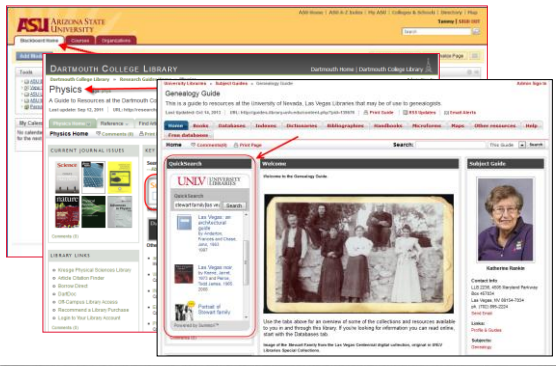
ASU ARIZONA STATE UNIVERSITY
Add Home | ASU A-Z Index | My ASU | Colleges & Schools | Directory | Map
Tammy | SIGN OUT
Blackboard Home | Courses | Organizations
Add Module
Tools
My Calendar
DARTMOUTH COLLEGE LIBRARY
Dartmouth Home | Dartmouth College Library
Dartmouth College Library » Research Guides
Physics
A Guide to Resources at the Dartmouth College
Last update: Sep 12, 2011 | URL: http://researchguides...
Physics Home | Reference | Find Art
Physics Home | Comments (0) | Print
CURRENT JOURNAL ISSUES
Science
nature
Comments (0)
LIBRARY LINKS
Kresge Physical Sciences Library
Article Citation Finder
Borrow Direct
DartDoc
Off-Campus Library Access
Recommend a Library Purchase
Login to Your Library Account
University Libraries » Subject Guides » Genealogy Guide
Admin Sign In
Genealogy Guide
This is a guide to resources at the University of Nevada, Las Vegas Libraries that may be of use to genealogists.
Last Updated: Oct 18, 2011 | URL: http://guides.library.unlv.edu/content.php?pid=139076 | Print Guide | RSS Updates | Email Alerts
Home | Books | Databases | Indexes | Dictionaries | Bibliographies | Handbooks | Microforms | Maps | Other resources | Help | Free databases
Home | Comments (0) | Print Page
Search: This Guide Search
QuickSearch
UNLV UNIVERSITY LIBRARIES
Quick Search
stewart family las ve Search
Las Vegas : an architectural guide
Las Vegas rise
Portrait of Stewart family
Powered by Summon
Welcome
Welcome to the Genealogy Guide.
Use the tabs above for an overview of some of the collections and resources available to you in and through this library. If you're looking for information you can read online, start with the Databases tab.
Image of the Stewart Family from the Las Vegas Centennial digital collection, original in UNLV Libraries Special Collections.
Subject Guide
Katherine Rankin
Contact Info
Las Vegas, NV
Send Email
Links:
Profile & Guides
Subjects:
Genealogy
Comments (0)